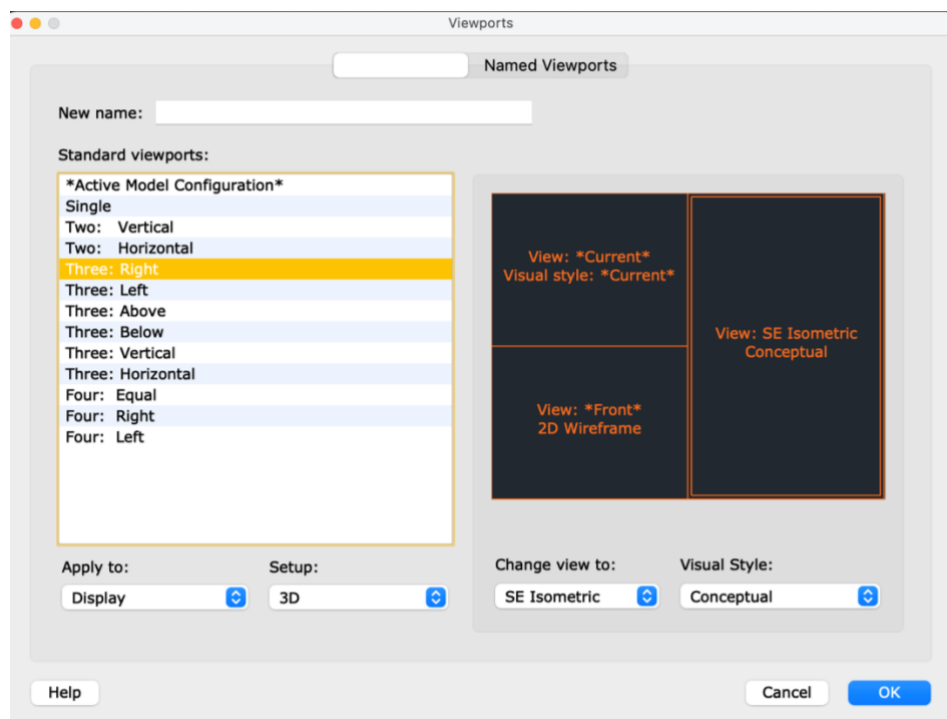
Viewports

Named Viewports

New name:

Standard viewports:

*Active Model Configuration*
Single
Two: Vertical
Two: Horizontal
Three: Right
Three: Left
Three: Above
Three: Below
Three: Vertical
Three: Horizontal
Four: Equal
Four: Right
Four: Left

View: *Current*
Visual style: *Current*

View: SE Isometric
Conceptual

View: *Front*
2D Wireframe

Apply to:
Display

Setup:
3D

Change view to:
SE Isometric

Visual Style:
Conceptual

Help

Cancel

OK